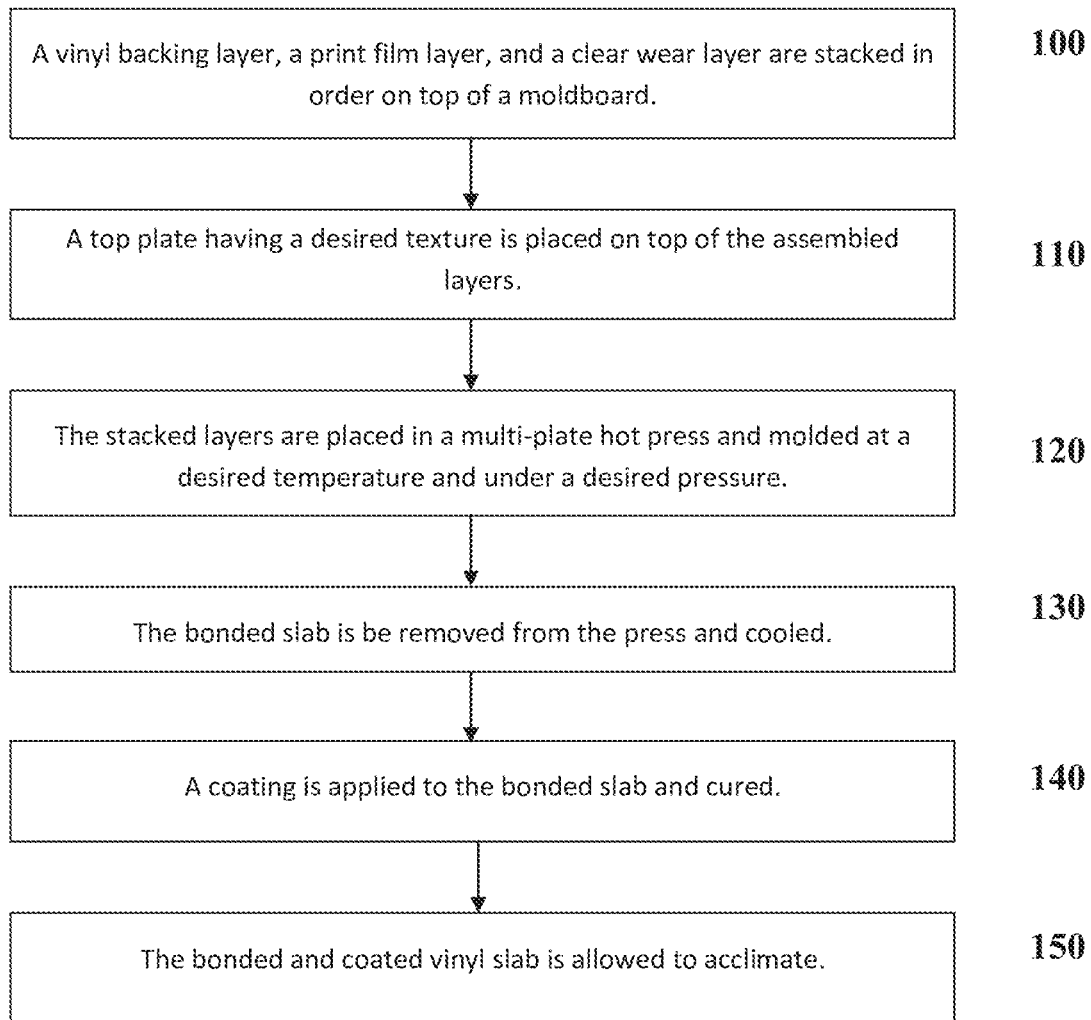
A vinyl backing layer, a print film layer, and a clear wear layer are stacked in order on top of a moldboard.

100

A top plate having a desired texture is placed on top of the assembled layers.

110

The stacked layers are placed in a multi-plate hot press and molded at a desired temperature and under a desired pressure.

120

The bonded slab is be removed from the press and cooled.

130

A coating is applied to the bonded slab and cured.

140

The bonded and coated vinyl slab is allowed to acclimate.

150